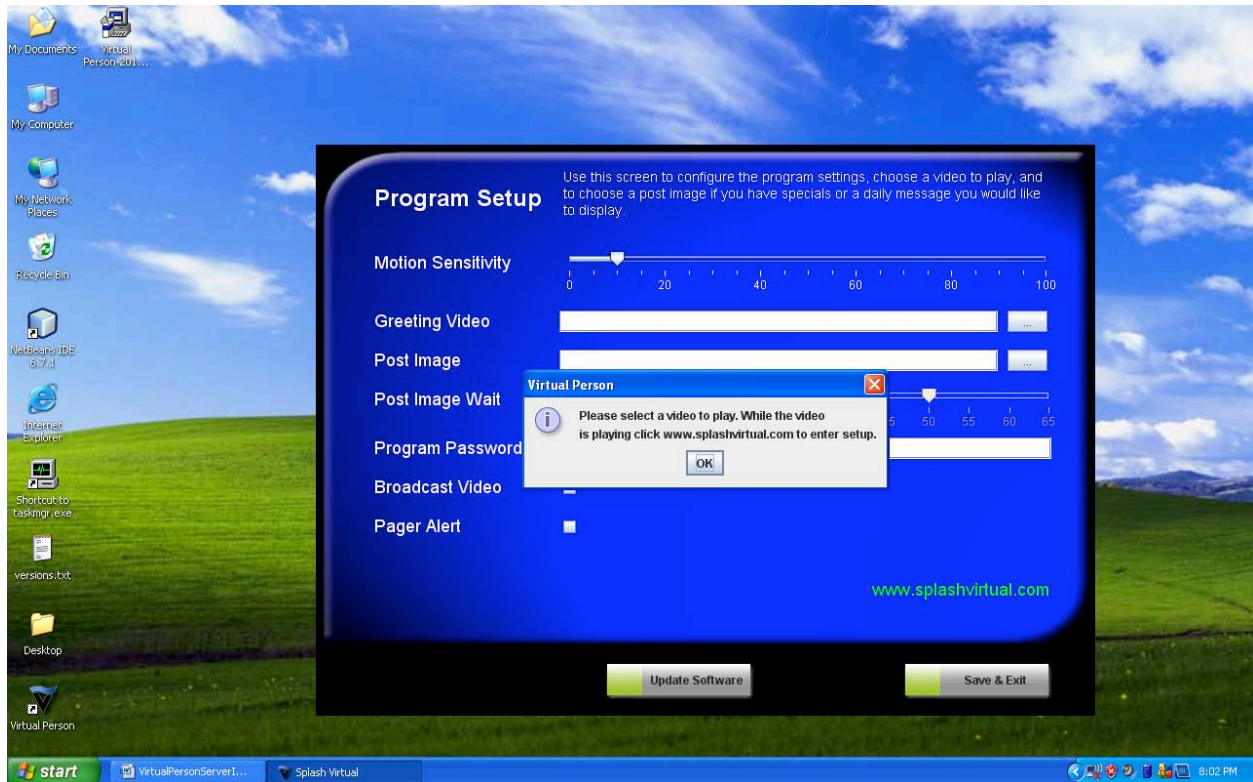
My Documents

Virtual Person-201...

My Computer

My Network Places

Recycle Bin

NetBeans IDE 6.7.1

Internet Explorer

Shortcut to taskmgr.exe

versions.txt

Desktop

Virtual Person

Program Setup

Use this screen to configure the program settings, choose a video to play, and to choose a post image if you have specials or a daily message you would like to display.

Motion Sensitivity

0 20 40 60 80 100

Greeting Video

...

Post Image

...

Post Image Wait

5 50 55 60 65

Program Password

Broadcast Video

Pager Alert

Virtual Person

Please select a video to play. While the video is playing click www.splashvirtual.com to enter setup.

OK

www.splashvirtual.com

Update Software

Save & Exit

start

VirtualPersonServerI...

Splash Virtual

8:02 PM